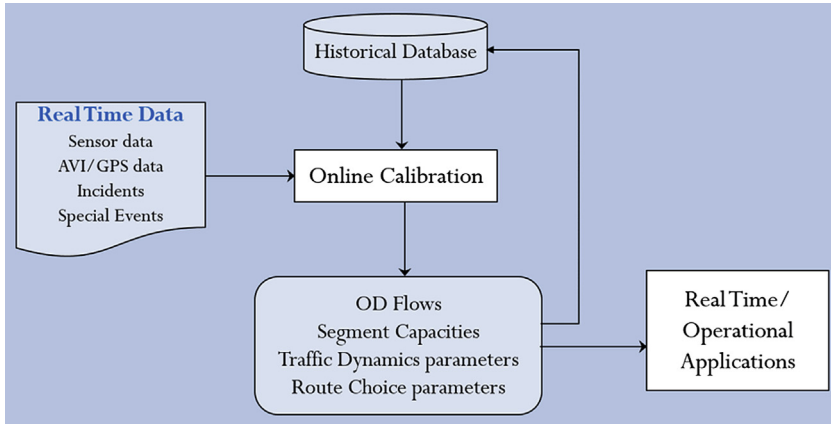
Historical Database

Real Time Data
Sensor data
AVI/GPS data
Incidents
Special Events

Online Calibration

OD Flows
Segment Capacities
Traffic Dynamics parameters
Route Choice parameters

Real Time/
Operational
Applications